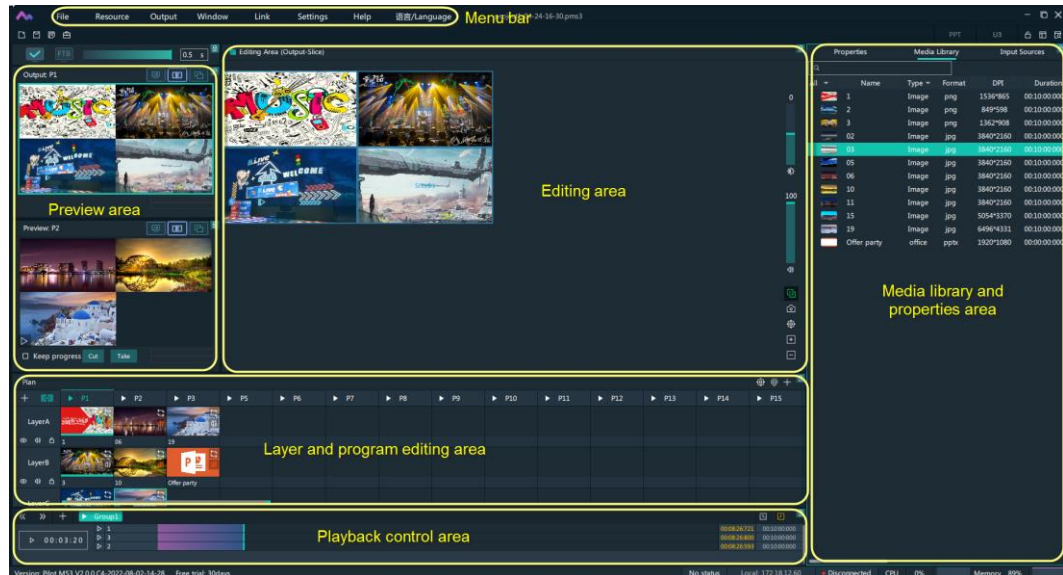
File Resource Output Window Link Settings Help 语言/Language Menu bar -24-16-30.pms3

PPT U3

FTB 0.5 s

Output: P1

Preview area

Preview: P2

Keep progress Cut Take

Editing Area (Output-Slice)

Editing area

0

100

Properties Media Library Input Sources

| Name | Type | Format | DPI | Duration |
|---|---|---|---|---|
| 1 | Image | png | 1536*865 | 00:10:00:000 |
| 2 | Image | png | 849*598 | 00:10:00:000 |
| 3 | Image | png | 1362*908 | 00:10:00:000 |
| 02 | Image | jpg | 3840*2160 | 00:10:00:000 |
| 03 | Image | jpg | 3840*2160 | 00:10:00:000 |
| 05 | Image | jpg | 3840*2160 | 00:10:00:000 |
| 06 | Image | jpg | 3840*2160 | 00:10:00:000 |
| 10 | Image | jpg | 3840*2160 | 00:10:00:000 |
| 11 | Image | jpg | 3840*2160 | 00:10:00:000 |
| 15 | Image | jpg | 5054*3370 | 00:10:00:000 |
| 19 | Image | jpg | 6496*4331 | 00:10:00:000 |
| Offer party | office | pptx | 1920*1080 | 00:00:00:000 |

Media library and properties area

Plan

P1 P2 P3 P5 P6 P7 P8 P9 P10 P11 P12 P13 P14 P15

LayerA 1 06 19

LayerB 3 10 Offer party

Layer and program editing area

Group1

00:03:20

1 2 3

Playback control area

00:08:26:721 00:10:00:000
00:08:26:800 00:10:00:000
00:08:26:593 00:10:00:000

Version: Pilot MS3 V2.0.0.C4-2022-08-02-14-28 Free trial: 30days No status Local: 172.18.12.60 Disconnected CPU 0% Memory 89%